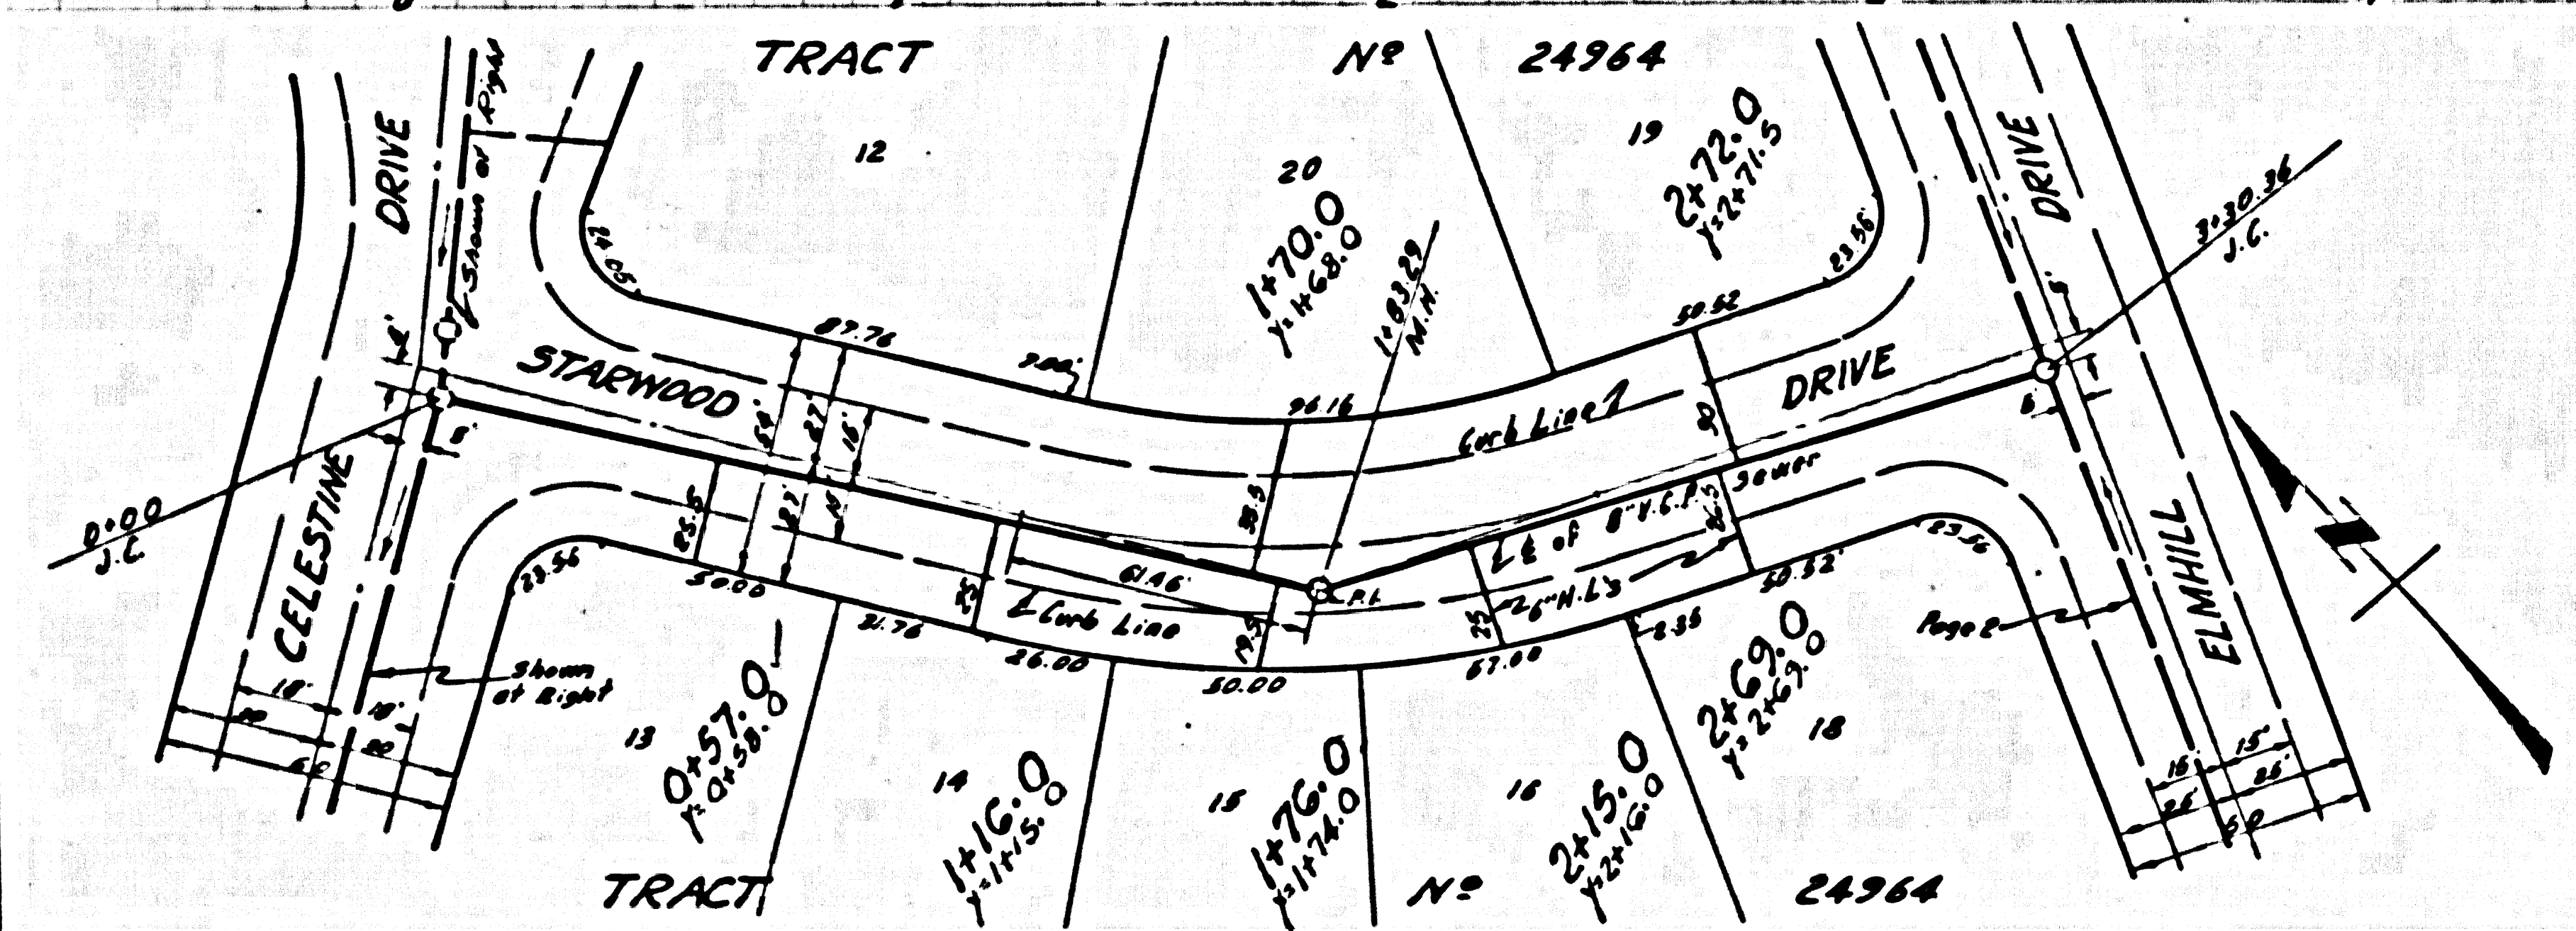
TRACT Nº 24964

12

20

19

DRIVE

Shown at Right

14.05

1+70.0
Y=1+68.0

1+83.29
M.H.

2+72.0
Y=2+71.5

23.56

DRIVE

3+30.36
J.C.

87.76

9.00

50.52

STARWOOD

96.16

Curb Line

DRIVE

Sewer

0+00
J.C.

CELESTINE

23.56

50.00

61.46

℄ of 8" V.C.P.

2-6" H.L.'s

50.32

23.56

℄ Curb Line

P.I.

21.76

26.00

50.00

57.00

2.35

Page 2

ELMHILL

Shown at Right

13

0+57.0
Y=0+58.0

14

1+16.0
Y=1+15.0

15

1+76.0
Y=1+74.0

16

2+15.0
Y=2+16.0

2+69.0
Y=2+69.0

18

TRACT Nº 24964